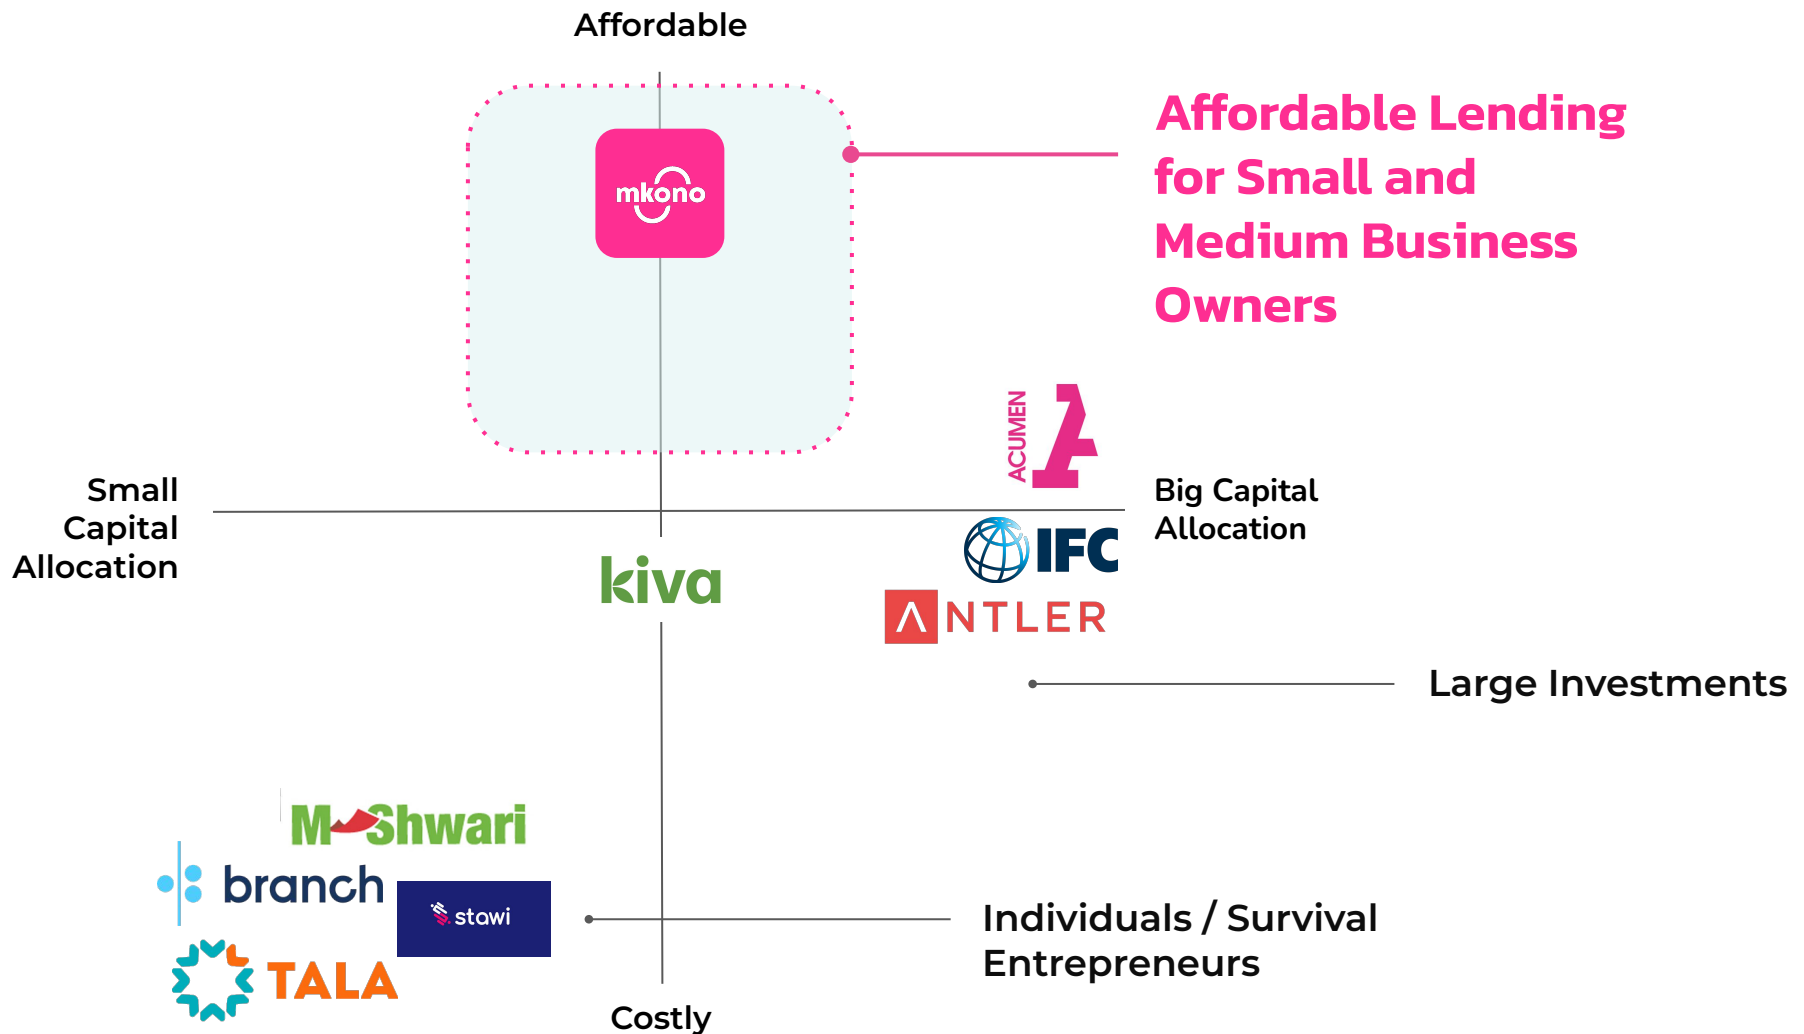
Affordable

mkono

Affordable Lending for Small and Medium Business Owners

ACUMEN

Small Capital Allocation

Big Capital Allocation

IFC

kiva

ANTLER

Large Investments

M-Shwari

branch

stawi

TALA

Individuals / Survival Entrepreneurs

Costly